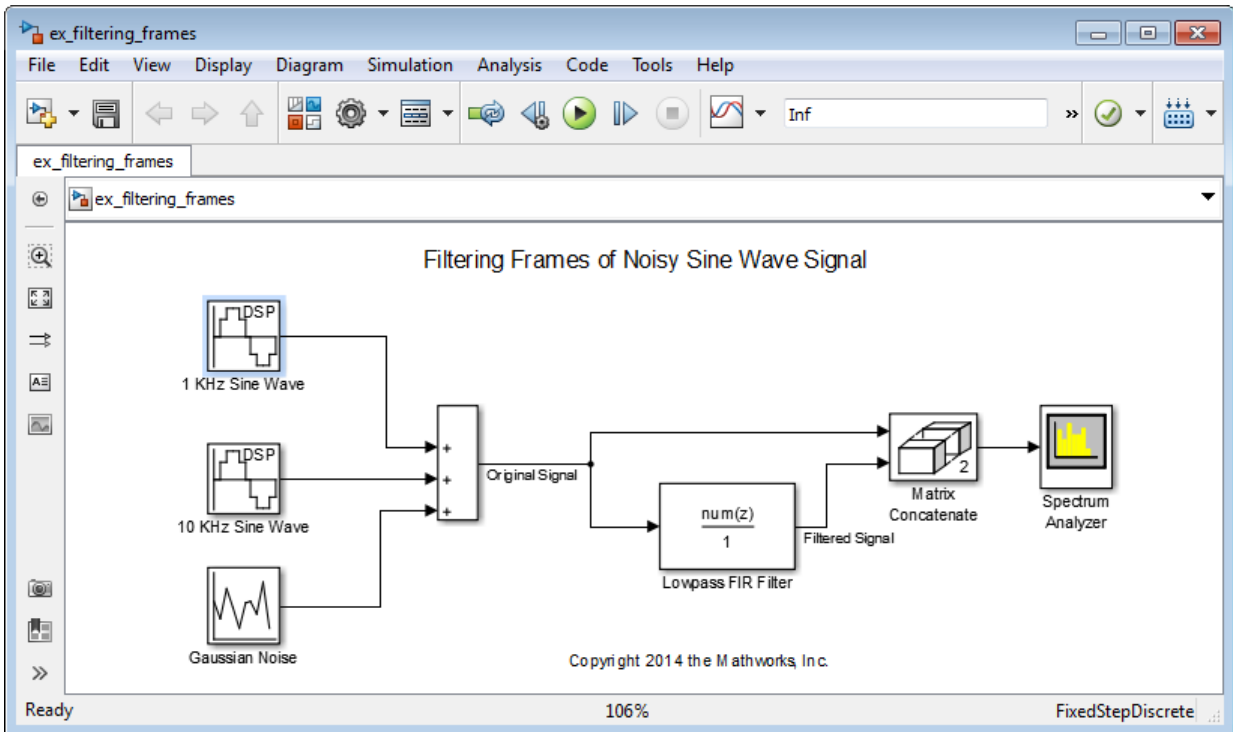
ex_filtering_frames

File Edit View Display Diagram Simulation Analysis Code Tools Help

Inf

ex_filtering_frames

ex_filtering_frames

Filtering Frames of Noisy Sine Wave Signal

DSP

1 KHz Sine Wave

DSP

10 KHz Sine Wave

Gaussian Noise

+
+
+

Original Signal

$\frac{num(z)}{1}$

Lowpass FIR Filter

Filtered Signal

2

Matrix Concatenate

Spectrum Analyzer

Copyright 2014 the Mathworks, Inc.

Ready 106% FixedStepDiscrete